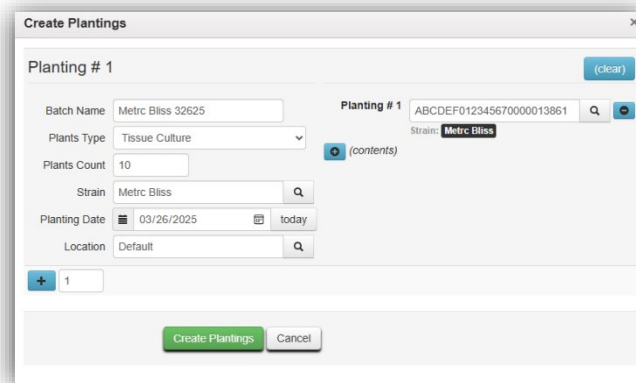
Create Plantings

×

Planting # 1

(clear)

Batch Name Metrc Bliss 32625

Plants Type Tissue Culture

Plants Count 10

Strain Metrc Bliss

Planting Date 03/26/2025 today

Location Default

Planting # 1 ABCDEF012345670000013861

Strain: Metrc Bliss

(contents)

1

Create Plantings Cancel